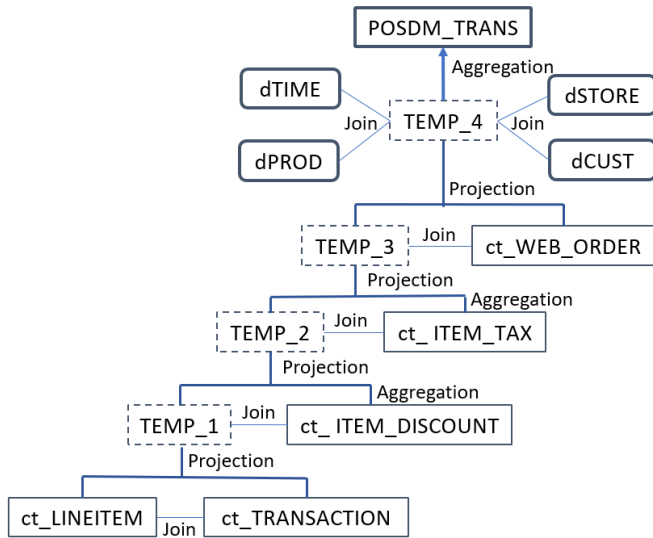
POSDM_TRANS

Aggregation

dTIME

dSTORE

Join

TEMP_4

Join

dPROD

dCUST

Projection

TEMP_3

Join

ct_WEB_ORDER

Projection

Aggregation

TEMP_2

Join

ct_ ITEM_TAX

Projection

Aggregation

TEMP_1

Join

ct_ ITEM_DISCOUNT

Projection

ct_LINEITEM

Join

ct_TRANSACTION